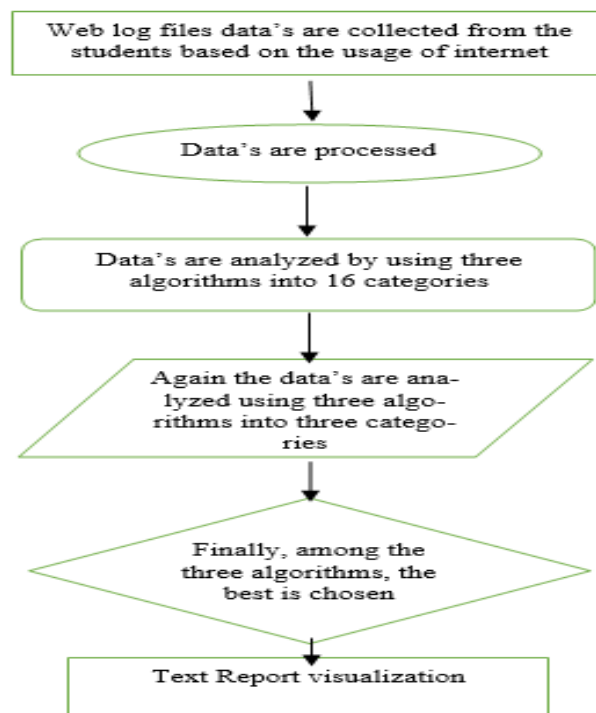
Web log files data's are collected from the students based on the usage of internet

Data's are processed

Data's are analyzed by using three algorithms into 16 categories

Again the data's are analyzed using three algorithms into three categories

Finally, among the three algorithms, the best is chosen

Text Report visualization